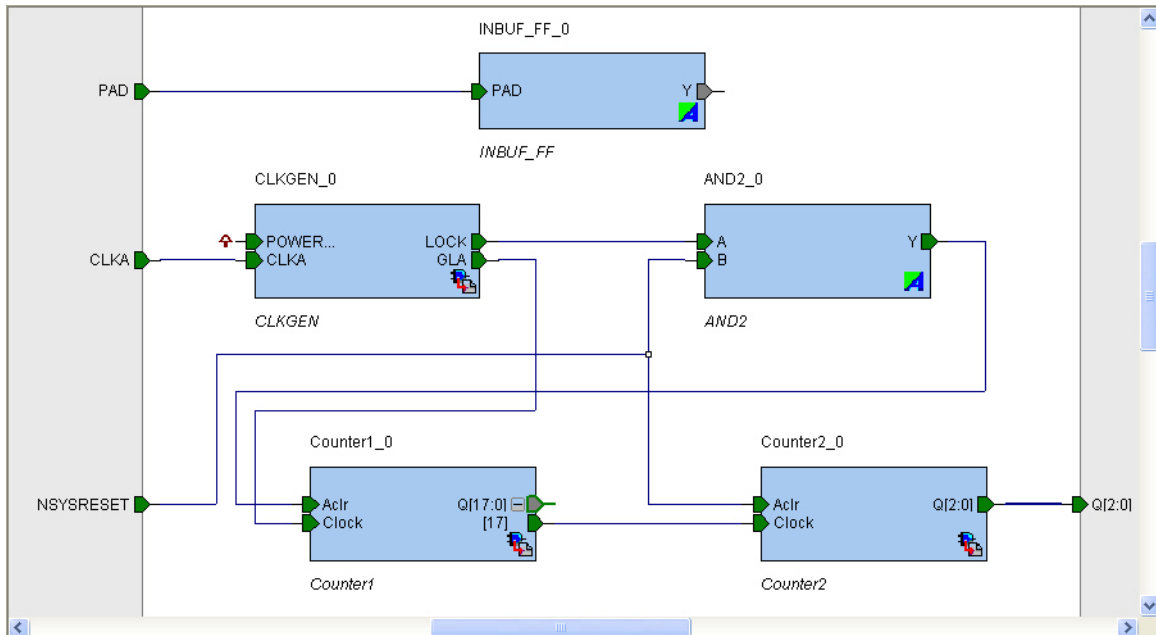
INBUF_FF_0

PAD

PAD

Y

INBUF_FF

CLKGEN_0

AND2_0

CLKA

POWER...

CLKA

LOCK

GLA

A

B

Y

CLKGEN

AND2

Counter1_0

Counter2_0

NSYSRESET

Aclr

Clock

Q[17:0]

[17]

Aclr

Clock

Q[2:0]

Q[2:0]

Counter1

Counter2